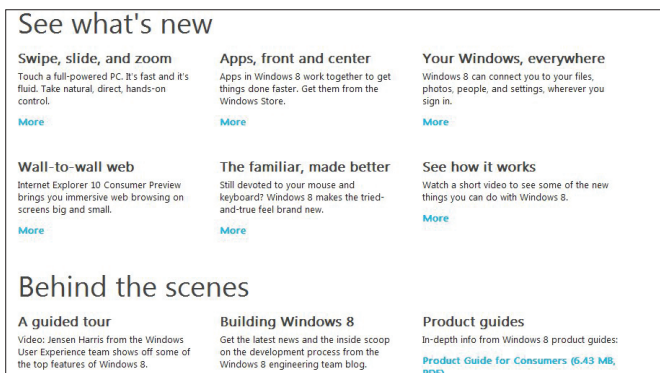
See what's new

Swipe, slide, and zoom
Touch a full-powered PC. It's fast and it's fluid. Take natural, direct, hands-on control.
More

Apps, front and center
Apps in Windows 8 work together to get things done faster. Get them from the Windows Store.
More

Your Windows, everywhere
Windows 8 can connect you to your files, photos, people, and settings, wherever you sign in.
More

Wall-to-wall web
Internet Explorer 10 Consumer Preview brings you immersive web browsing on screens big and small.
More

The familiar, made better
Still devoted to your mouse and keyboard? Windows 8 makes the tried-and-true feel brand new.
More

See how it works
Watch a short video to see some of the new things you can do with Windows 8.
More

Behind the scenes

A guided tour
Video: Jensen Harris from the Windows User Experience team shows off some of the top features of Windows 8.

Building Windows 8
Get the latest news and the inside scoop on the development process from the Windows 8 engineering team blog.

Product guides
In-depth info from Windows 8 product guides:
Product Guide for Consumers (6.43 MB, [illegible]